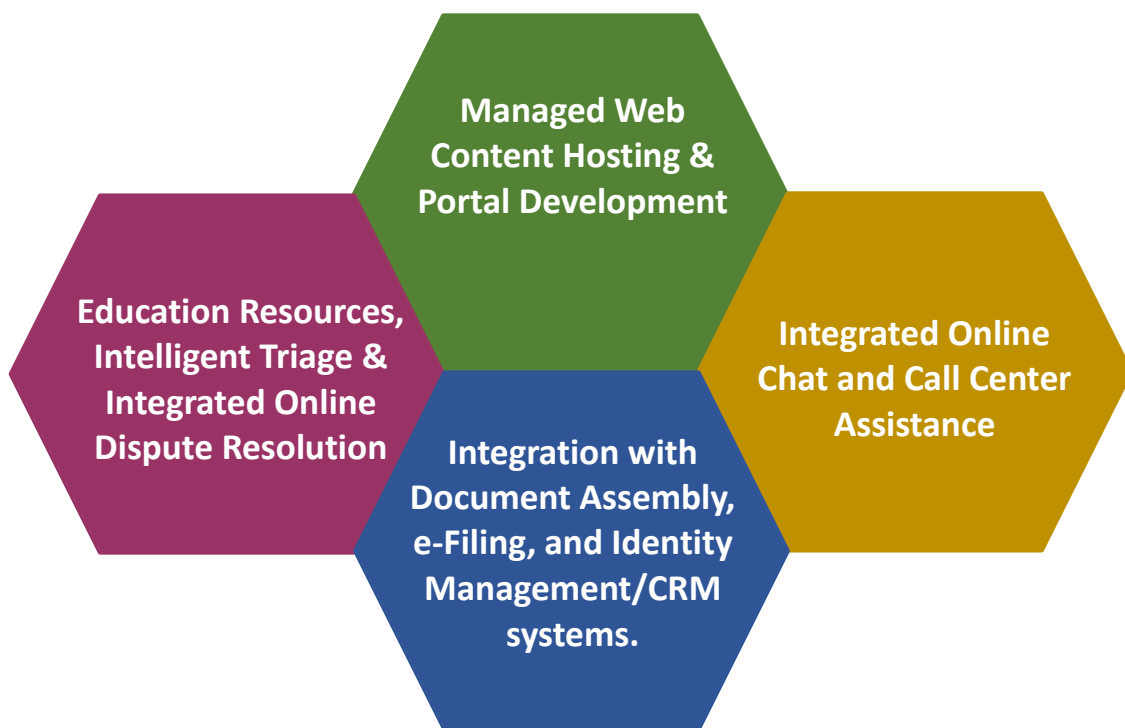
Managed Web Content Hosting & Portal Development

Education Resources, Intelligent Triage & Integrated Online Dispute Resolution

Integrated Online Chat and Call Center Assistance

Integration with Document Assembly, e-Filing, and Identity Management/CRM systems.